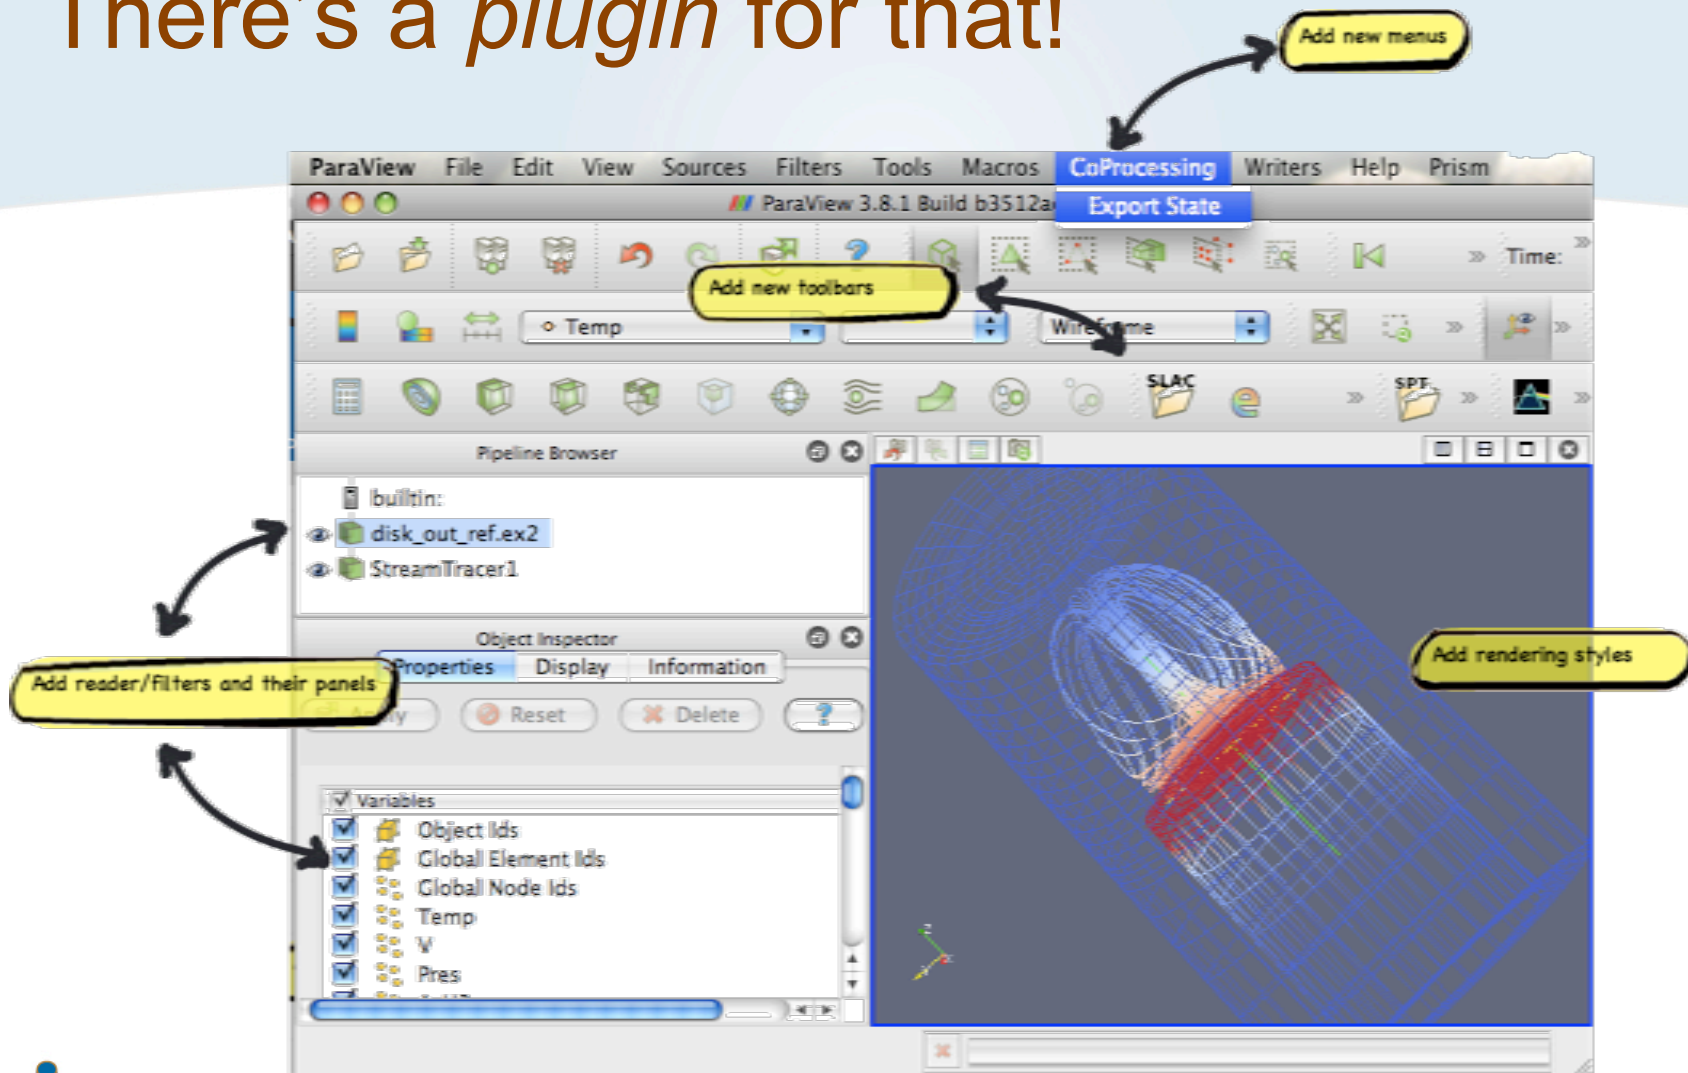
There's a *plugin* for that!

Add new menus

ParaView File Edit View Sources Filters Tools Macros CoProcessing Writers Help Prism

ParaView 3.8.1 Build b3512a

Export State

Time:

Add new toolbars

Temp

Wireframe

SLAC

SPT

Pipeline Browser

builtin:

disk_out_ref.ex2

StreamTracer1

Object Inspector

Properties Display Information

Add reader/filters and their panels

Apply Reset Delete ?

Variables

Object Ids

Global Element Ids

Global Node Ids

Temp

V

Pres

Add rendering styles